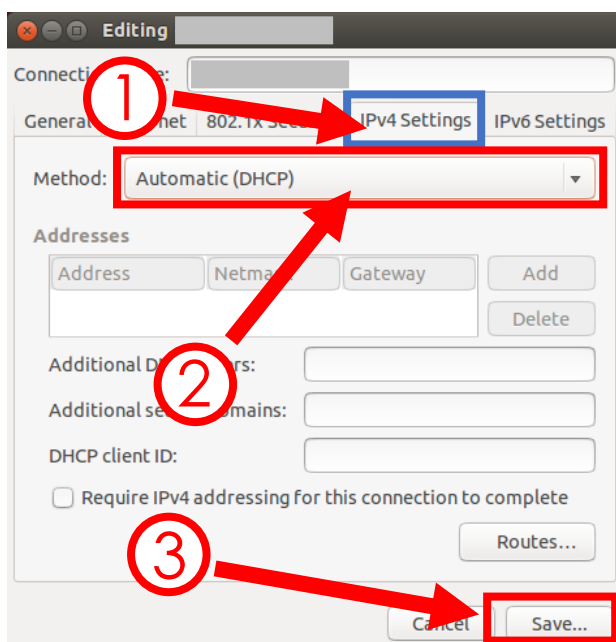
Editing

Connecti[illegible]e:

Genera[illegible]net 802.1x Sec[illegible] IPv4 Settings IPv6 Settings

①

Method: Automatic (DHCP)

Addresses

| Address | Netma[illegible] | Gateway |
|---|---|---|

Add

Delete

②

Additional D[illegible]rs:

Additional se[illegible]omains:

DHCP client ID:

Require IPv4 addressing for this connection to complete

Routes...

③

Cancel

Save...